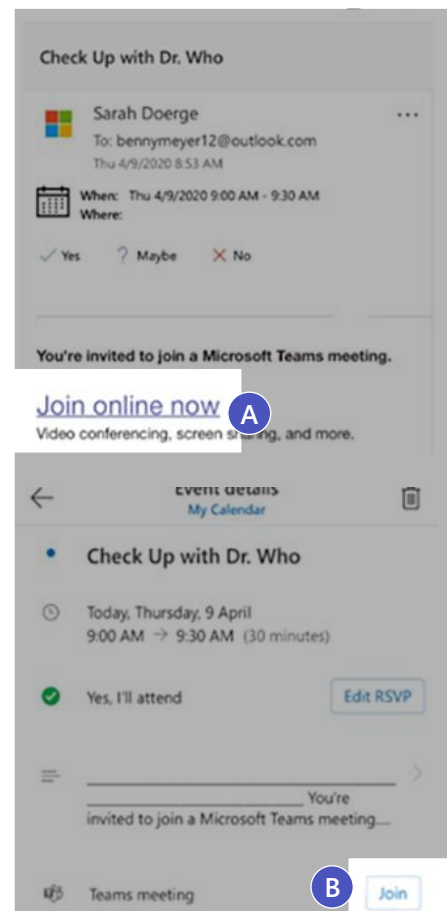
Check Up with Dr. Who

Sarah Doerge
To: bennymeyer12@outlook.com
Thu 4/9/2020 8:53 AM

When: Thu 4/9/2020 9:00 AM - 9:30 AM
Where:

Yes ? Maybe X No

You're invited to join a Microsoft Teams meeting.

Join online now A
Video conferencing, screen sharing, and more.

Event details
My Calendar

Check Up with Dr. Who

Today, Thursday, 9 April
9:00 AM → 9:30 AM (30 minutes)

Yes, I'll attend

Edit RSVP

You're invited to join a Microsoft Teams meeting....

Teams meeting

B

Join